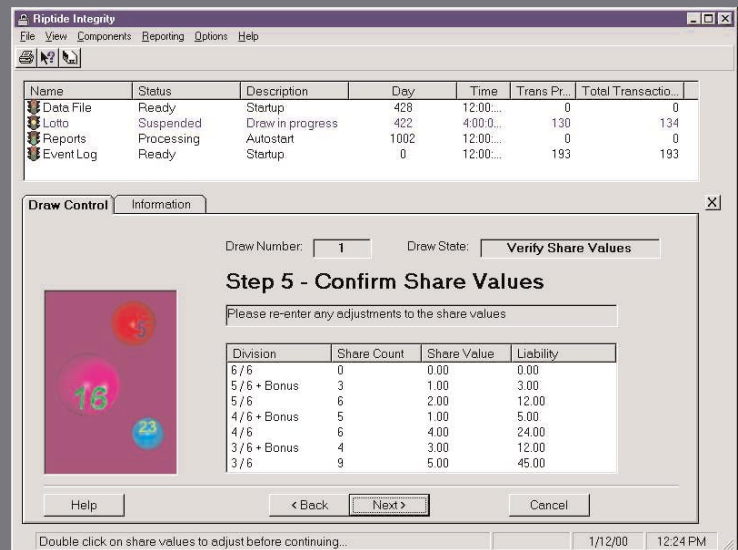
Riptide Integrity

File View Components Reporting Options Help

| Name | Status | Description | Day | Time | Trans Pr... | Total Transactio... |
|---|---|---|---|---|---|---|
| Data File | Ready | Startup | 428 | 12:00:... | 0 | 0 |
| Lotto | Suspended | Draw in progress | 422 | 4:00:0... | 130 | 134 |
| Reports | Processing | Autostart | 1002 | 12:00:... | 0 | 0 |
| Event Log | Ready | Startup | 0 | 12:00:... | 193 | 193 |

Draw Control Information

Draw Number: 1 Draw State: Verify Share Values

Step 5 - Confirm Share Values

Please re-enter any adjustments to the share values

5
16
23

| Division | Share Count | Share Value | Liability |
|---|---|---|---|
| 6 / 6 | 0 | 0.00 | 0.00 |
| 5 / 6 + Bonus | 3 | 1.00 | 3.00 |
| 5 / 6 | 6 | 2.00 | 12.00 |
| 4 / 6 + Bonus | 5 | 1.00 | 5.00 |
| 4 / 6 | 6 | 4.00 | 24.00 |
| 3 / 6 + Bonus | 4 | 3.00 | 12.00 |
| 3 / 6 | 9 | 5.00 | 45.00 |

Help <Back Next> Cancel

Double click on share values to adjust before continuing... 1/12/00 12:24 PM